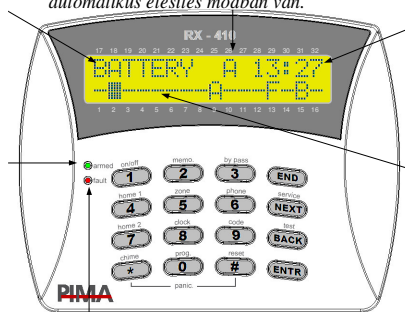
automatikus élesítés módban van.

RX - 410

17 18 19 20 21 22 23 24 25 26 27 28 29 30 31 32

BATTERY A 13:27

A F B

1 2 3 4 5 6 7 8 9 10 11 12 13 14 15 16

armed

fault

on/off 1

memo. 2

by pass 3

END

home 1 4

zone 5

phone 6

service NEXT

home 2 7

clock 8

code 9

test BACK

chime *

prog. 0

reset #

ENTR

panic

PIMA